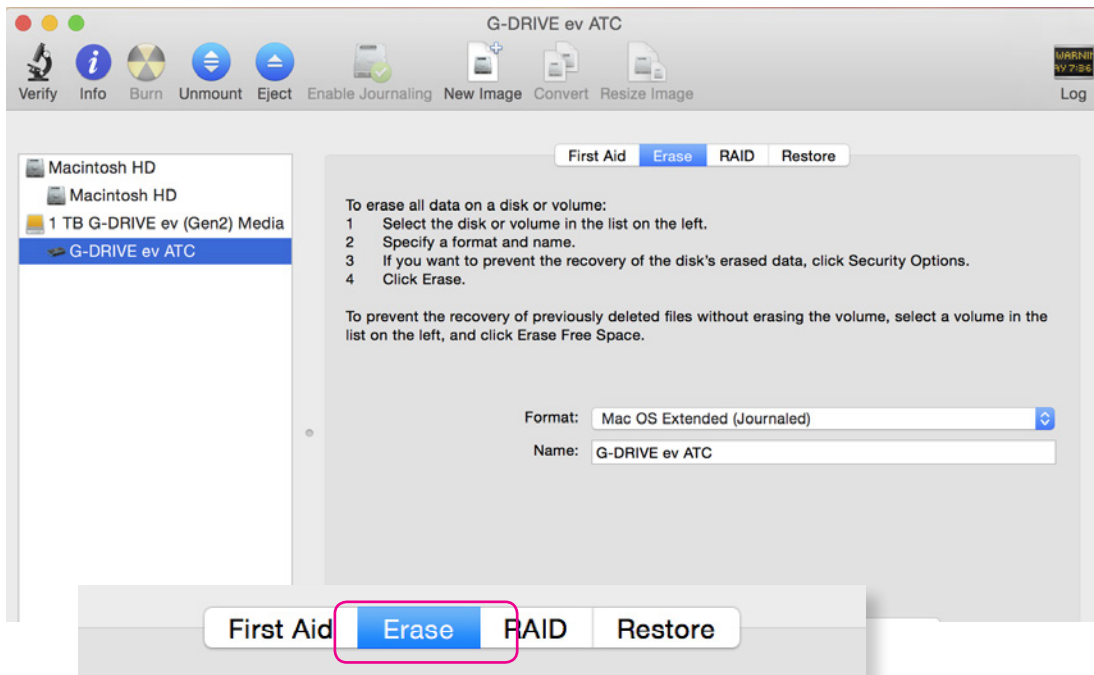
G-DRIVE ev ATC

Verify Info Burn Unmount Eject Enable Journaling New Image Convert Resize Image

WARNI
AY 7:36

Log

Macintosh HD
Macintosh HD
1 TB G-DRIVE ev (Gen2) Media
G-DRIVE ev ATC

First Aid Erase RAID Restore

To erase all data on a disk or volume:
1 Select the disk or volume in the list on the left.
2 Specify a format and name.
3 If you want to prevent the recovery of the disk's erased data, click Security Options.
4 Click Erase.

To prevent the recovery of previously deleted files without erasing the volume, select a volume in the list on the left, and click Erase Free Space.

Format: Mac OS Extended (Journaled)
Name: G-DRIVE ev ATC

First Aid Erase RAID Restore